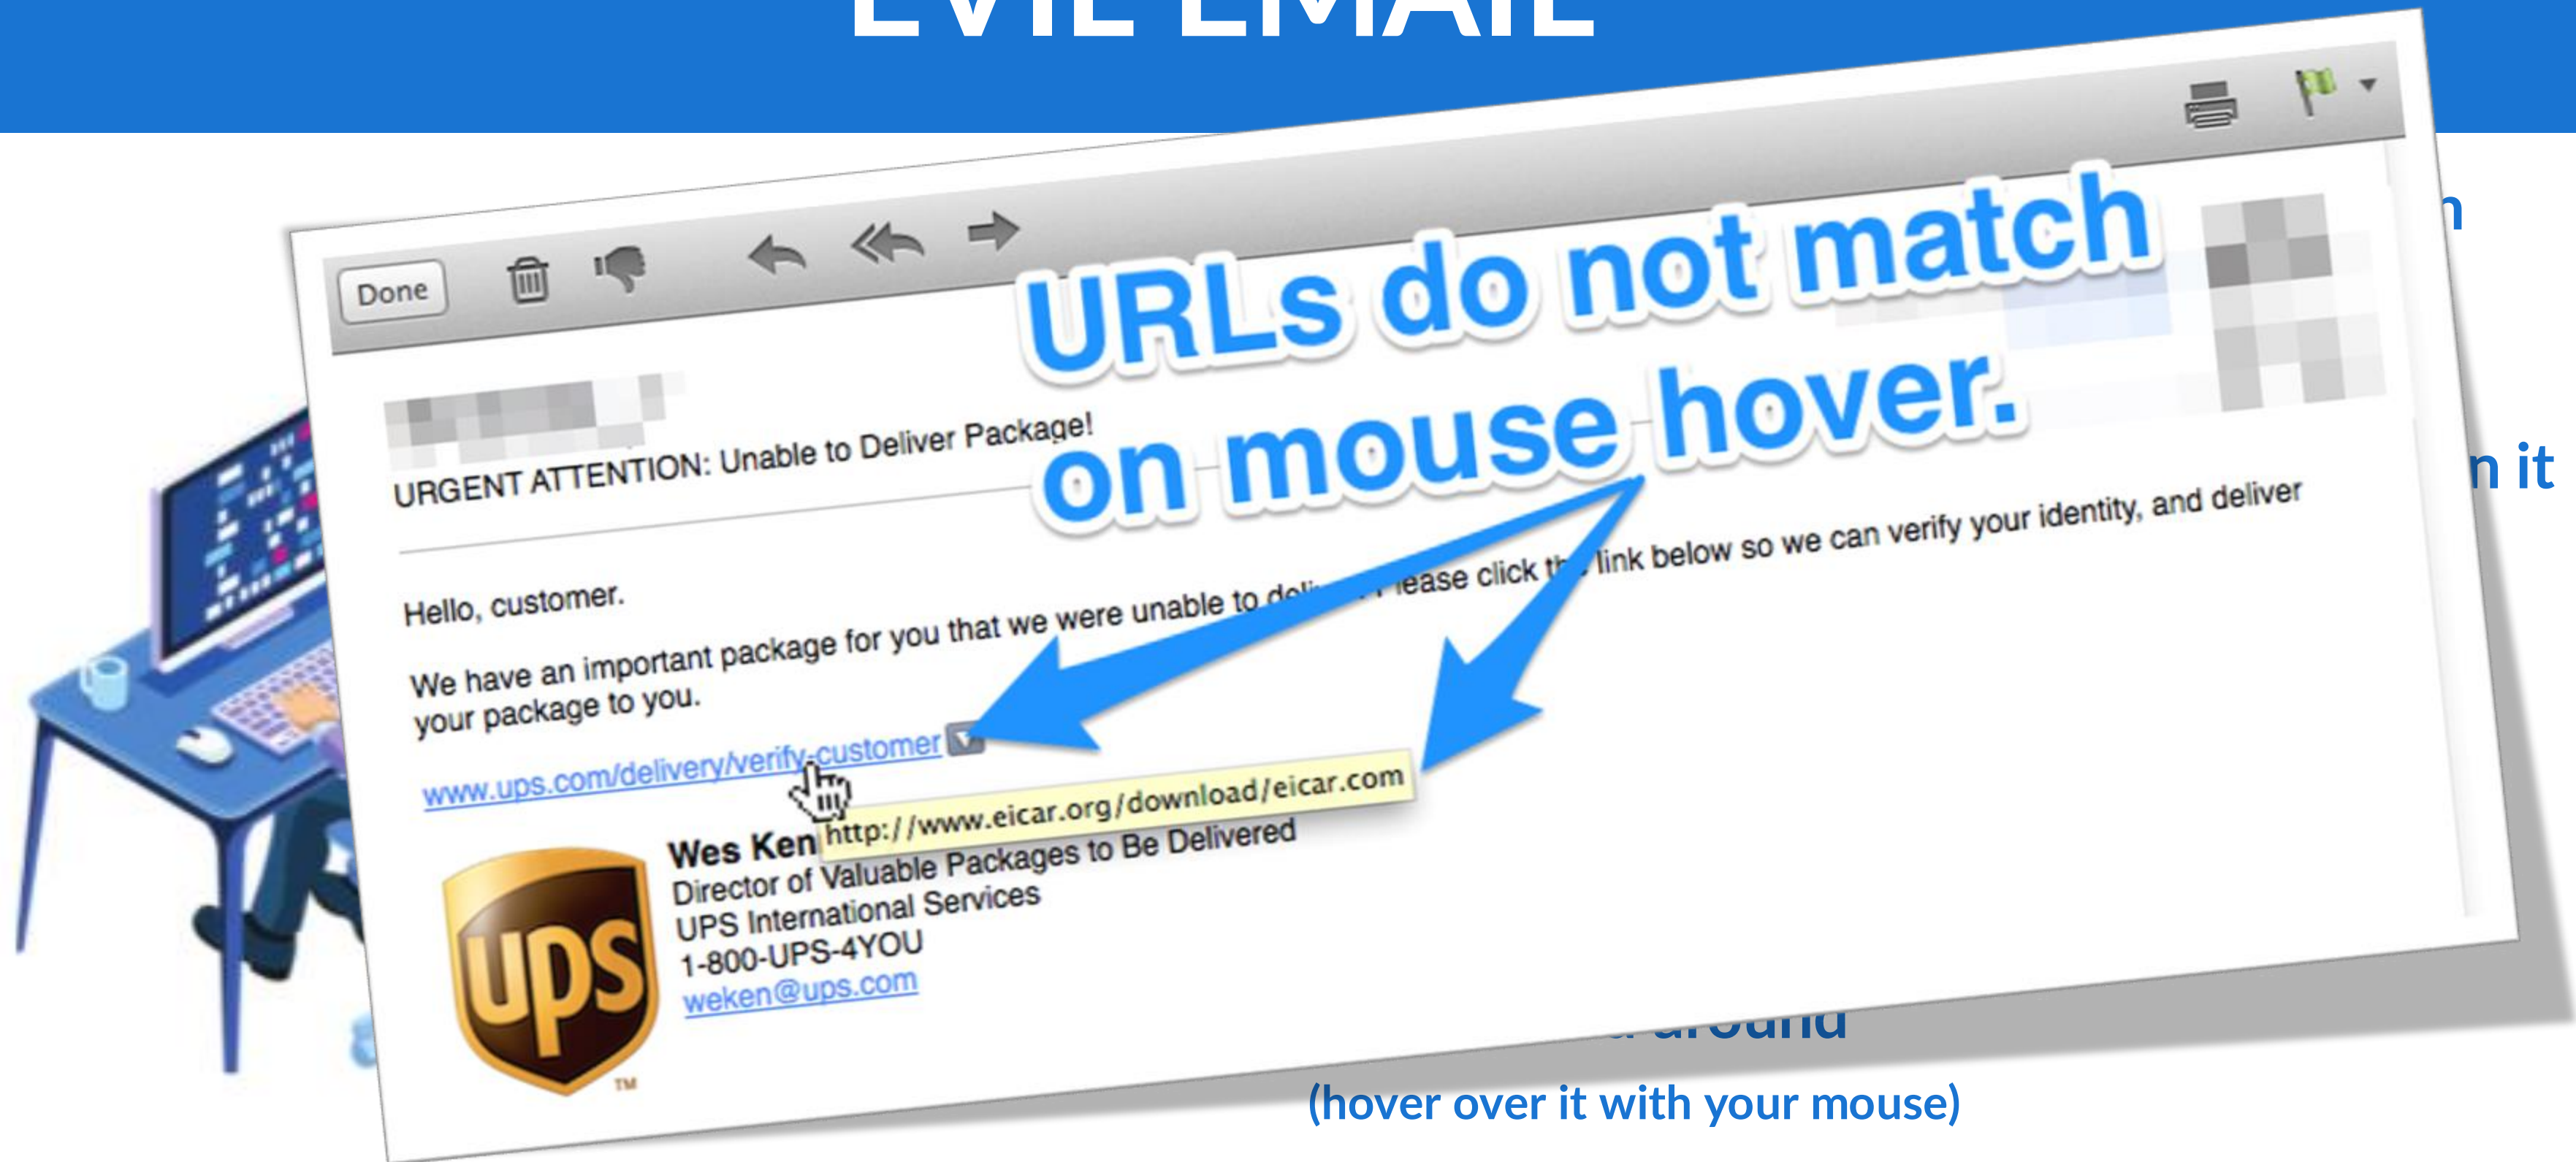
EVIL EMAIL

Done

URLs do not match on mouse hover.

URGENT ATTENTION: Unable to Deliver Package!

Hello, customer.

We have an important package for you that we were unable to deli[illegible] lease click t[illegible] link below so we can verify your identity, and deliver your package to you.

www.ups.com/delivery/verify-customer

http://www.eicar.org/download/eicar.com

Wes Ken
Director of Valuable Packages to Be Delivered
UPS International Services
1-800-UPS-4YOU
weken@ups.com

ups

TM

n

n it

around

(hover over it with your mouse)